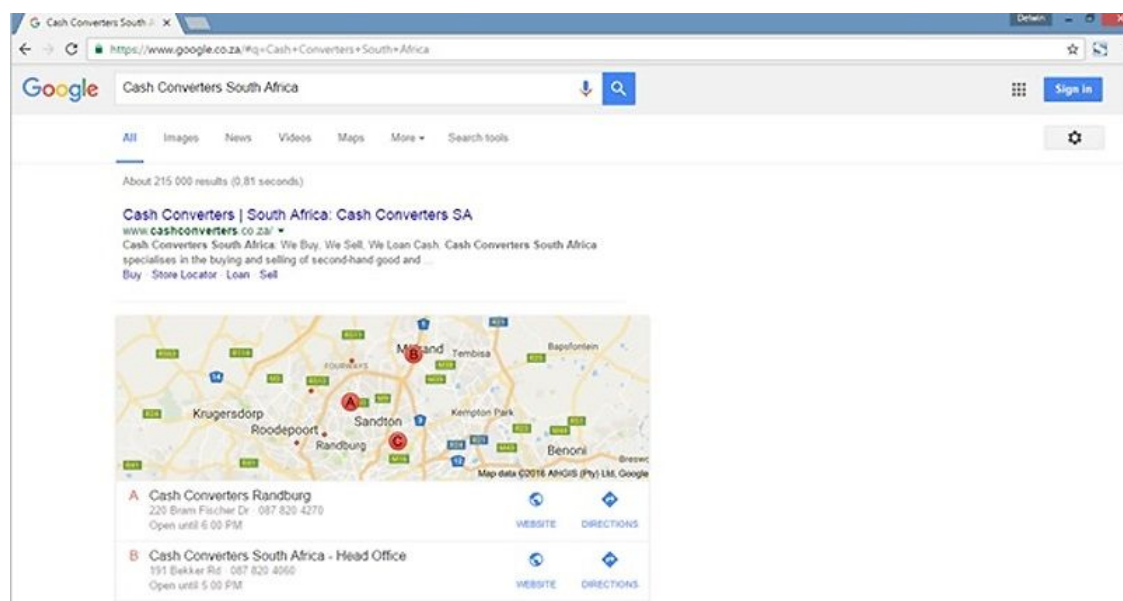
Cash Converters South A ×

Detwin

https://www.google.co.za/#q=Cash+Converters+South+Africa

Google

Cash Converters South Africa

Sign in

All Images News Videos Maps More ▾ Search tools

About 215 000 results (0,81 seconds)

Cash Converters | South Africa: Cash Converters SA
www.cashconverters.co.za/ ▾
Cash Converters South Africa: We Buy, We Sell, We Loan Cash. Cash Converters South Africa specialises in the buying and selling of second-hand good and ...
Buy · Store Locator · Loan · Sell

Midrand Tembisa Bapsfontein FOURWAYS Krugersdorp Sandton Kempton Park Roodepoort Randburg Benoni Brakpan
A B C
Map data ©2016 AfriGIS (Pty) Ltd, Google

A Cash Converters Randburg
220 Bram Fischer Dr · 087 820 4270
Open until 6:00 PM
WEBSITE DIRECTIONS

B Cash Converters South Africa - Head Office
191 Bekker Rd · 087 820 4060
Open until 5:00 PM
WEBSITE DIRECTIONS